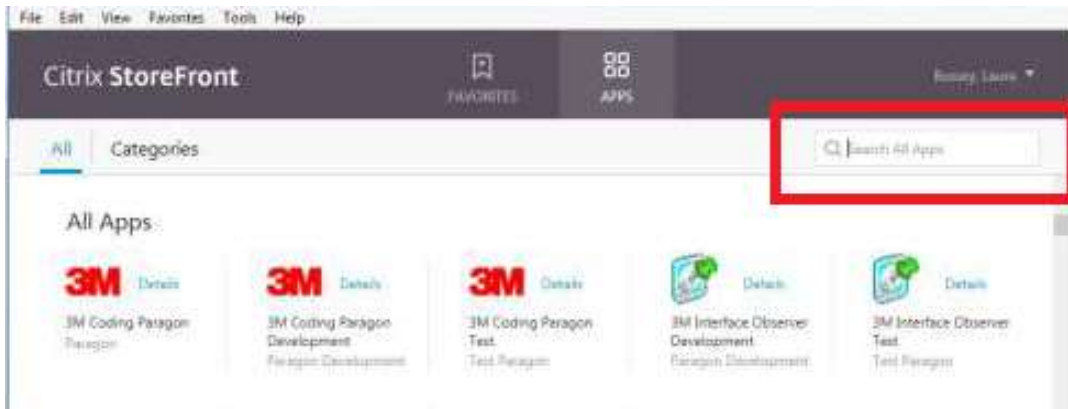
File Edit View Favorites Tools Help

Citrix StoreFront

FAVORITES

APPS

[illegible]

All Categories

Search All Apps

All Apps

3M Details
3M Coding Paragon
Paragon

3M Details
3M Coding Paragon Development
Paragon Development

3M Details
3M Coding Paragon Test
Test Paragon

Details
3M Interface Observer Development
Paragon Development

Details
3M Interface Observer Test
Test Paragon